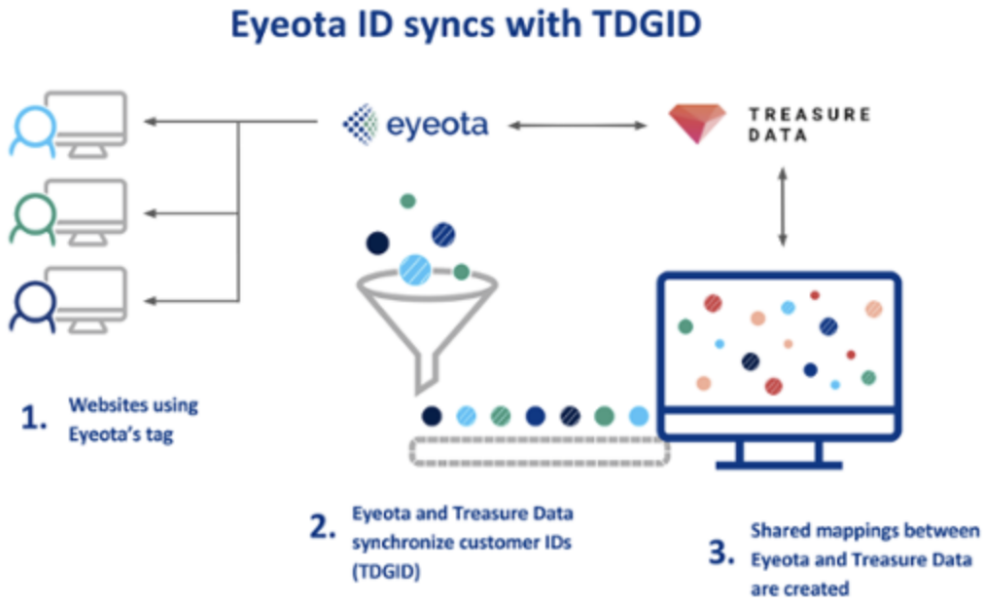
Eyeota ID syncs with TDGID

eyeota

TREASURE DATA

1. Websites using Eyeota's tag

2. Eyeota and Treasure Data synchronize customer IDs (TDGID)

3. Shared mappings between Eyeota and Treasure Data are created